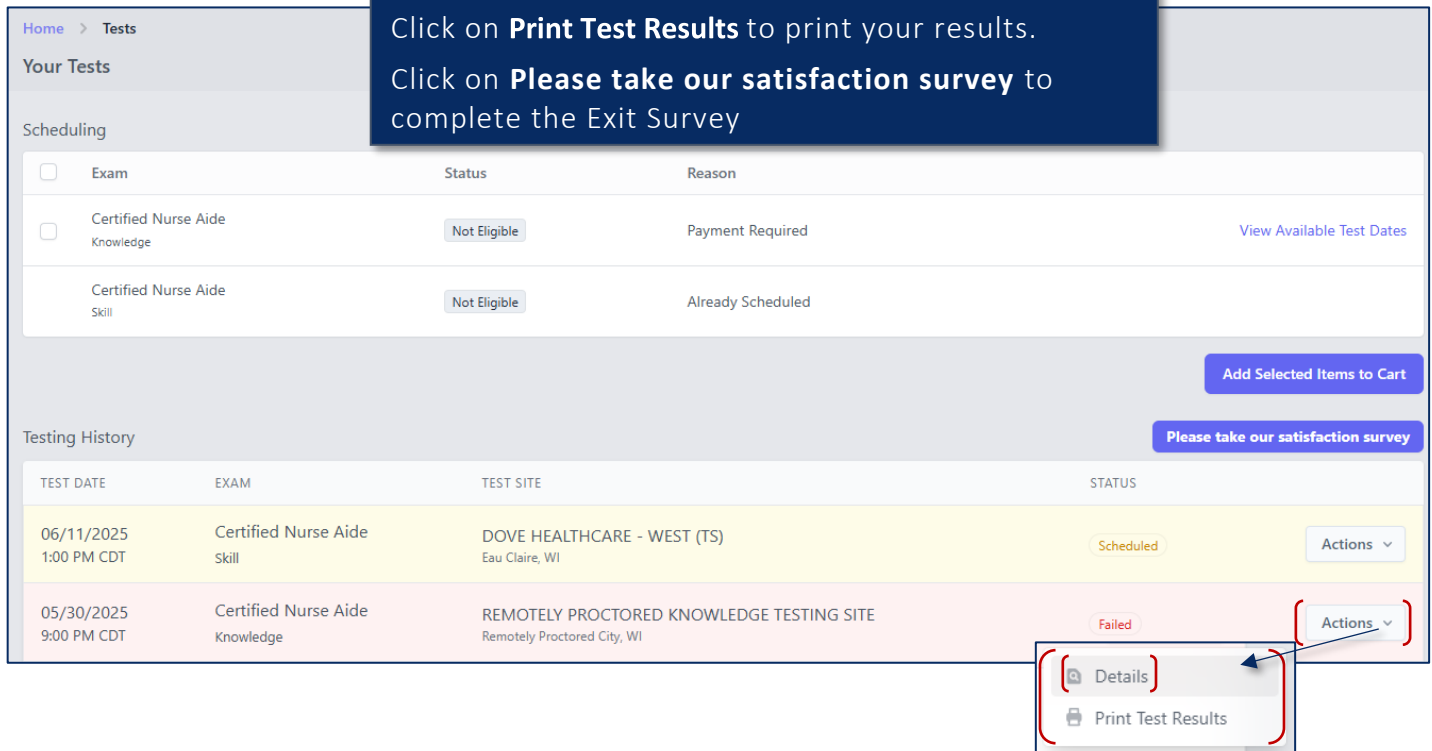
Home > Tests

Your Tests

Click on **Print Test Results** to print your results.

Click on **Please take our satisfaction survey** to complete the Exit Survey

Scheduling

| | Exam | Status | Reason | |
|---|---|---|---|---|
| | Certified Nurse Aide Knowledge | Not Eligible | Payment Required | View Available Test Dates |
| | Certified Nurse Aide Skill | Not Eligible | Already Scheduled | |

Add Selected Items to Cart

Testing History

Please take our satisfaction survey

| TEST DATE | EXAM | TEST SITE | STATUS | |
|---|---|---|---|---|
| 06/11/2025 1:00 PM CDT | Certified Nurse Aide Skill | DOVE HEALTHCARE - WEST (TS) Eau Claire, WI | Scheduled | Actions |
| 05/30/2025 9:00 PM CDT | Certified Nurse Aide Knowledge | REMOTELY PROCTORED KNOWLEDGE TESTING SITE Remotely Proctored City, WI | Failed | Actions |

Details

Print Test Results